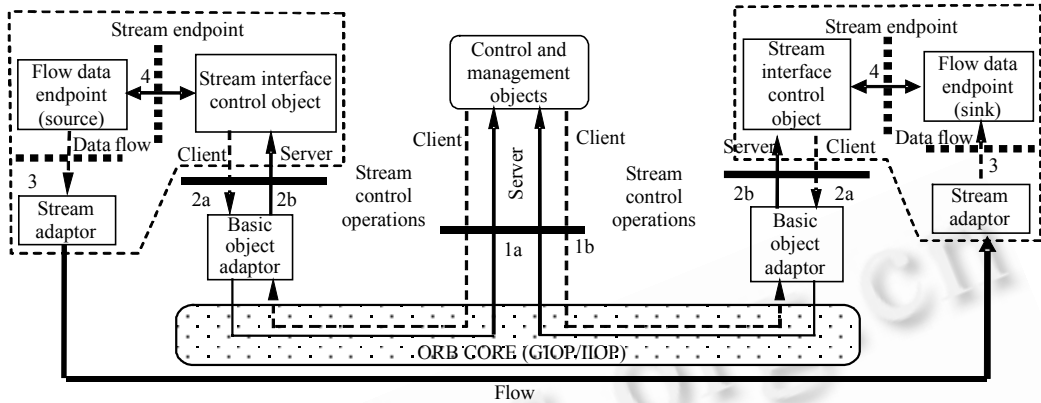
Stream endpoint

Flow data endpoint (source)

4

Stream interface control object

Data flow

Client

Server

3

2a

2b

Stream adaptor

Basic object adaptor

Stream control operations

Control and management objects

Client

Server

Client

1a

1b

Stream control operations

Stream endpoint

Stream interface control object

4

Flow data endpoint (sink)

Data flow

Server

Client

3

2b

2a

Basic object adaptor

Stream adaptor

ORB CORE (GIOP/IIOP)

Flow